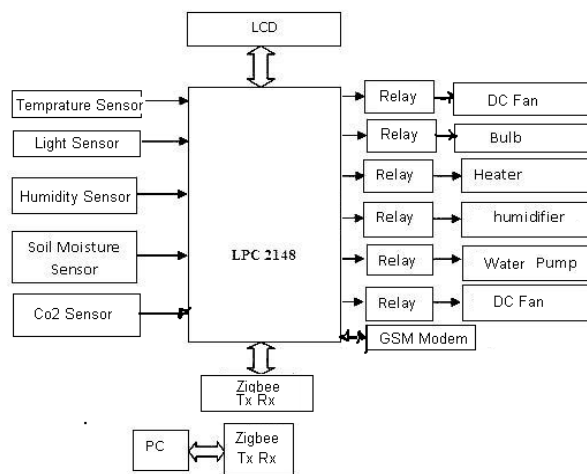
LCD

Temprature Sensor

Light Sensor

Humidity Sensor

Soil Moisture Sensor

Co2 Sensor

LPC 2148

Relay

DC Fan

Relay

Bulb

Relay

Heater

Relay

humidifier

Relay

Water Pump

Relay

DC Fan

GSM Modem

Zigbee Tx Rx

PC

Zigbee Tx Rx